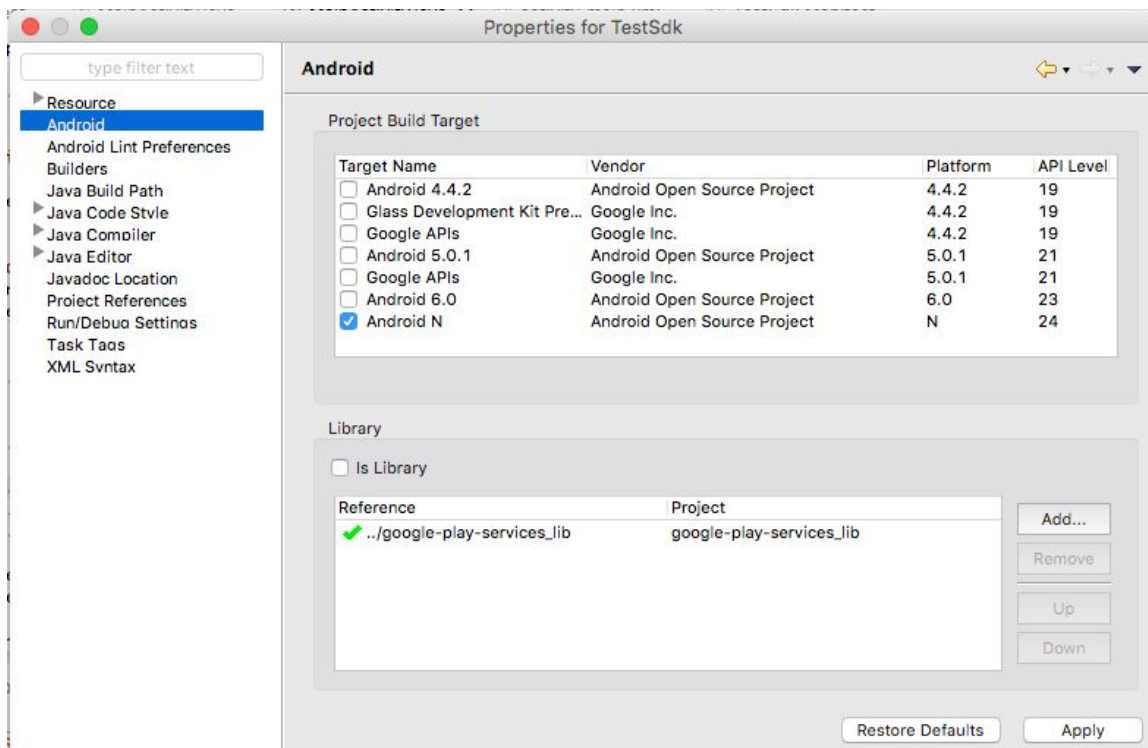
Properties for TestSdk

type filter text

Resource
Android
Android Lint Preferences
Builders
Java Build Path
Java Code Style
Java Compiler
Java Editor
Javadoc Location
Project References
Run/Debug Settings
Task Tags
XML Syntax

Android

Project Build Target

| Target Name | Vendor | Platform | API Level |
|---|---|---|---|
| Android 4.4.2 | Android Open Source Project | 4.4.2 | 19 |
| Glass Development Kit Pre... | Google Inc. | 4.4.2 | 19 |
| Google APIs | Google Inc. | 4.4.2 | 19 |
| Android 5.0.1 | Android Open Source Project | 5.0.1 | 21 |
| Google APIs | Google Inc. | 5.0.1 | 21 |
| Android 6.0 | Android Open Source Project | 6.0 | 23 |
| Android N | Android Open Source Project | N | 24 |

Library

Is Library

| Reference | Project |
|---|---|
| ../google-play-services_lib | google-play-services_lib |

Add...
Remove
Up
Down

Restore Defaults
Apply